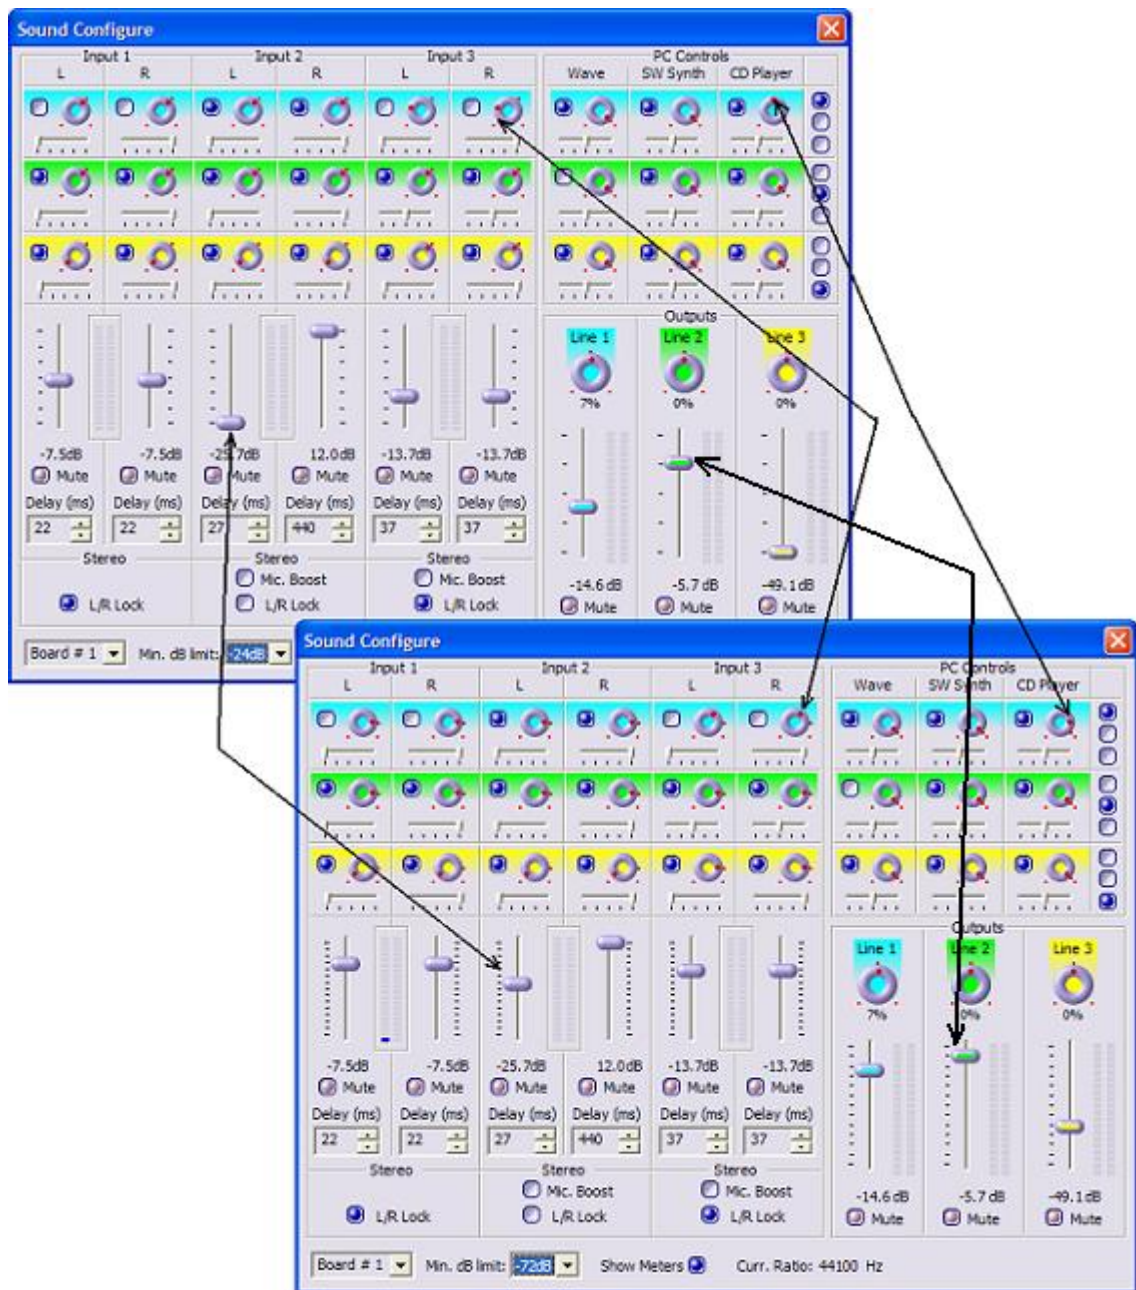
Sound Configure

Input 1
L R
Input 2
L R
Input 3
L R
PC Controls
Wave SW Synth CD Player

Outputs
Line 1 Line 2 Line 3
7% 0% 0%

-7.5dB -7.5dB -25.7dB 12.0dB -13.7dB -13.7dB
Mute Mute Mute Mute Mute Mute
Delay (ms) Delay (ms) Delay (ms) Delay (ms) Delay (ms) Delay (ms)
22 22 27 440 37 37

-14.6 dB -5.7 dB -49.1 dB
Mute Mute Mute

Stereo
L/R Lock
Stereo
Mic. Boost
L/R Lock
Stereo
Mic. Boost
L/R Lock

Board # 1 Min. dB limit: -24dB

Sound Configure

Input 1
L R
Input 2
L R
Input 3
L R
PC Controls
Wave SW Synth CD Player

Outputs
Line 1 Line 2 Line 3
7% 0% 0%

-7.5dB -7.5dB -25.7dB 12.0dB -13.7dB -13.7dB
Mute Mute Mute Mute Mute Mute
Delay (ms) Delay (ms) Delay (ms) Delay (ms) Delay (ms) Delay (ms)
22 22 27 440 37 37

-14.6 dB -5.7 dB -49.1 dB
Mute Mute Mute

Stereo
L/R Lock
Stereo
Mic. Boost
L/R Lock
Stereo
Mic. Boost
L/R Lock

Board # 1 Min. dB limit: -72dB Show Meters Curr. Ratio: 44100 Hz